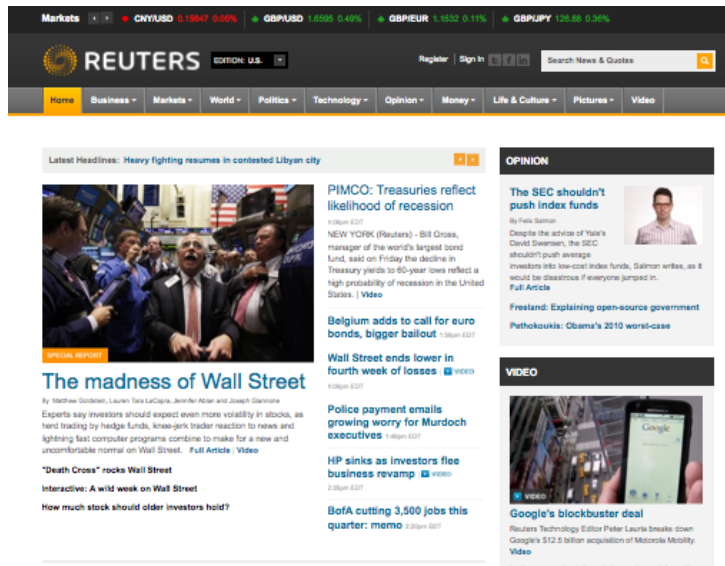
Markets CNY/USD 0.15647 0.05% GBP/USD 1.6595 0.49% GBP/EUR 1.1532 0.11% GBP/JPY 126.86 0.36%

REUTERS EDITION: U.S.

Register | Sign In

Search News & Quotes

Home Business Markets World Politics Technology Opinion Money Life & Culture Pictures Video

Latest Headlines: Heavy fighting resumes in contested Libyan city

SPECIAL REPORT

The madness of Wall Street

By Matthew Goldstein, Lauren Tara LaCapra, Jennifer Ablan and Joseph Giannone

Experts say investors should expect even more volatility in stocks, as herd trading by hedge funds, knee-jerk trader reaction to news and lightning fast computer programs combine to make for a new and uncomfortable normal on Wall Street. Full Article | Video

"Death Cross" rocks Wall Street

Interactive: A wild week on Wall Street

How much stock should older investors hold?

PIMCO: Treasuries reflect likelihood of recession

4:08pm EDT

NEW YORK (Reuters) - Bill Gross, manager of the world's largest bond fund, said on Friday the decline in Treasury yields to 60-year lows reflect a high probability of recession in the United States. | Video

Belgium adds to call for euro bonds, bigger bailout 1:59pm EDT

Wall Street ends lower in fourth week of losses VIDEO

4:08pm EDT

Police payment emails growing worry for Murdoch executives 1:46pm EDT

HP sinks as investors flee business revamp 2:38pm EDT

BofA cutting 3,500 jobs this quarter: memo 2:20pm EDT

OPINION

The SEC shouldn't push index funds

By Felix Salmon

Despite the advice of Yale's David Swensen, the SEC shouldn't push average investors into low-cost index funds, Salmon writes, as it would be disastrous if everyone jumped in.

Full Article

Freeland: Explaining open-source government

Pethokoukis: Obama's 2010 worst-case

VIDEO

Google

VIDEO

Google's blockbuster deal

Reuters Technology Editor Peter Lauria breaks down Google's $12.5 billion acquisition of Motorola Mobility.

Video